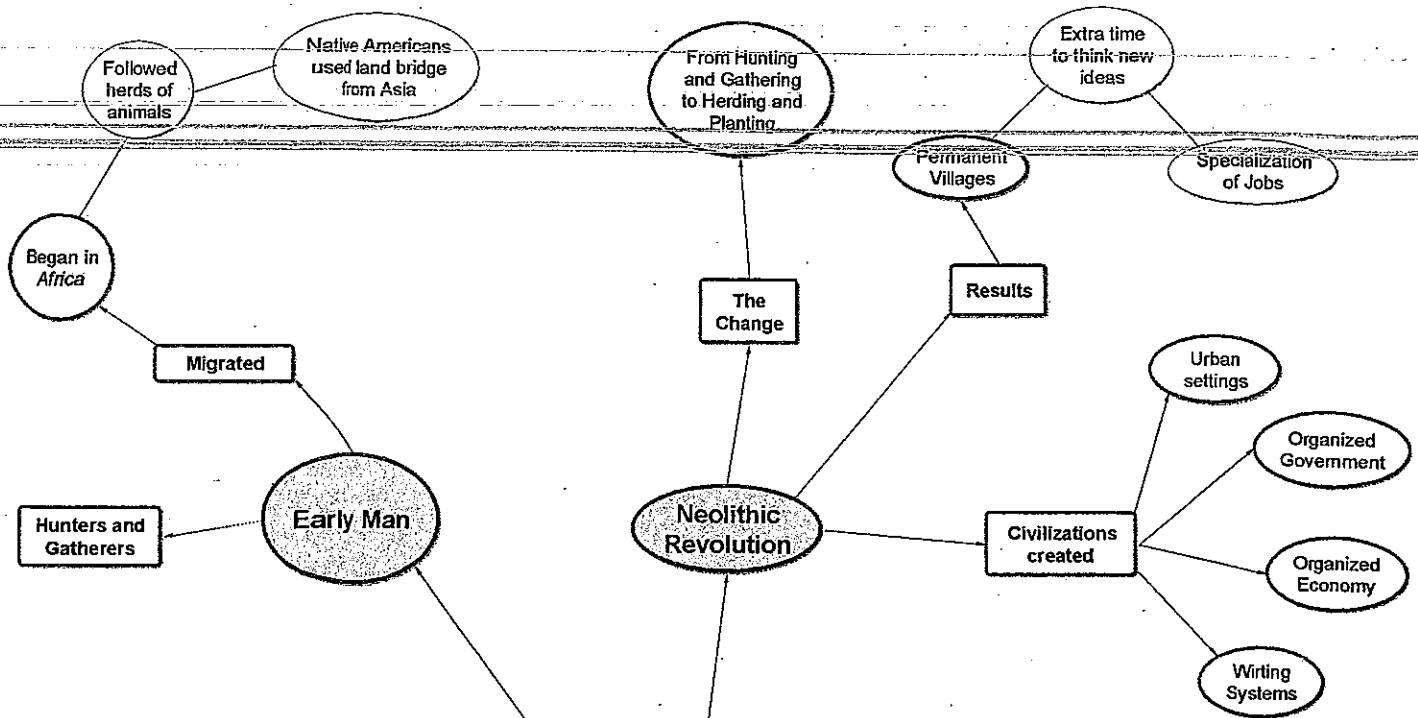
Followed herds of animals

Native Americans used land bridge from Asia

From Hunting and Gathering to Herding and Planting

Extra time to think new ideas

Permanent Villages

Specialization of Jobs

Began in *Africa*

The Change

Results

Migrated

Urban settings

Organized Government

Hunters and Gatherers

Early Man

Neolithic Revolution

Civilizations created

Organized Economy

Wirting Systems